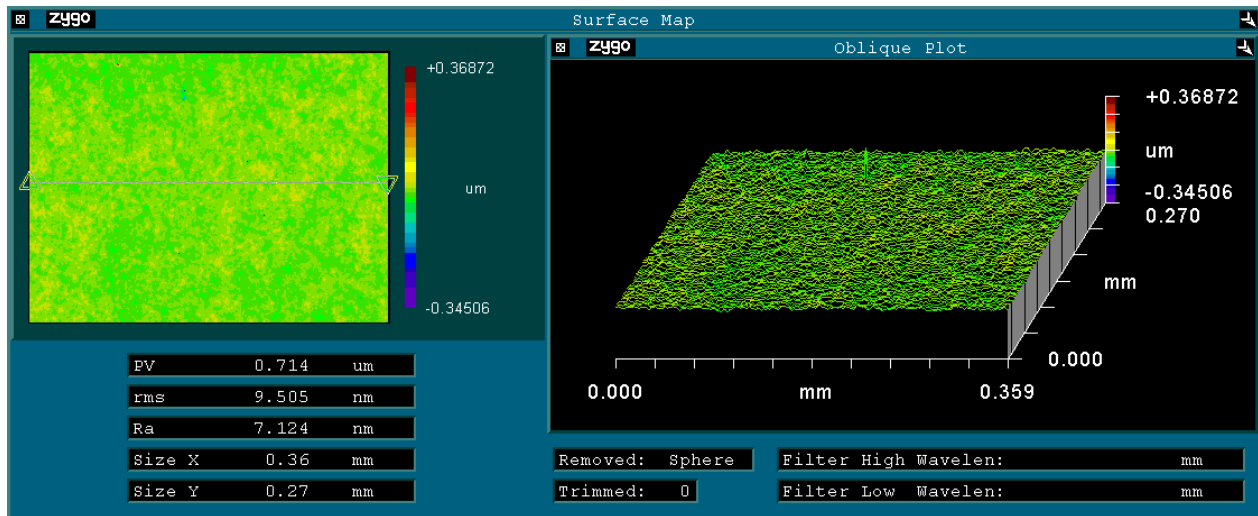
zygo Surface Map

+0.36872

um

-0.34506

zygo Oblique Plot

+0.36872

um

-0.34506

0.270

mm

0.000

0.000 mm 0.359

| PV | 0.714 | um |
|---|---|---|
| rms | 9.505 | nm |
| Ra | 7.124 | nm |
| Size X | 0.36 | mm |
| Size Y | 0.27 | mm |

Removed: Sphere

Trimmed: 0

Filter High Wavelen: mm

Filter Low Wavelen: mm